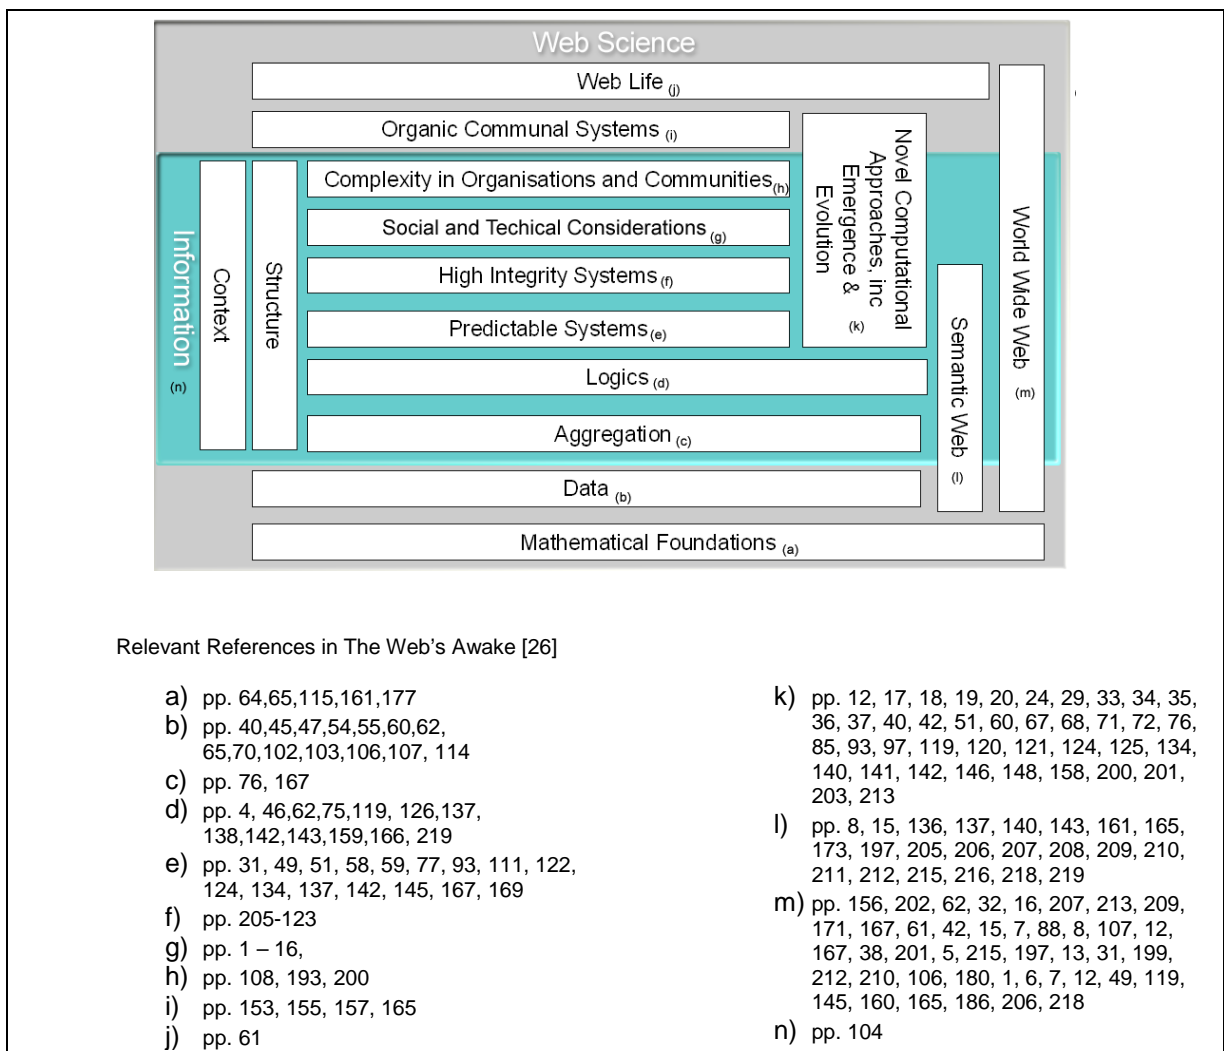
Web Science

Web Life (j)

Organic Communal Systems (i)

Novel Computational Approaches, inc Emergence & Evolution (k)

World Wide Web (m)

Information (n)

Context

Structure

Complexity in Organisations and Communities (h)

Social and Techical Considerations (g)

High Integrity Systems (f)

Predictable Systems (e)

Semantic Web (l)

Logics (d)

Aggregation (c)

Data (b)

Mathematical Foundations (a)

Relevant References in The Web's Awake [26]

a) pp. 64,65,115,161,177
b) pp. 40,45,47,54,55,60,62, 65,70,102,103,106,107, 114
c) pp. 76, 167
d) pp. 4, 46,62,75,119, 126,137, 138,142,143,159,166, 219
e) pp. 31, 49, 51, 58, 59, 77, 93, 111, 122, 124, 134, 137, 142, 145, 167, 169
f) pp. 205-123
g) pp. 1 – 16,
h) pp. 108, 193, 200
i) pp. 153, 155, 157, 165
j) pp. 61

k) pp. 12, 17, 18, 19, 20, 24, 29, 33, 34, 35, 36, 37, 40, 42, 51, 60, 67, 68, 71, 72, 76, 85, 93, 97, 119, 120, 121, 124, 125, 134, 140, 141, 142, 146, 148, 158, 200, 201, 203, 213
l) pp. 8, 15, 136, 137, 140, 143, 161, 165, 173, 197, 205, 206, 207, 208, 209, 210, 211, 212, 215, 216, 218, 219
m) pp. 156, 202, 62, 32, 16, 207, 213, 209, 171, 167, 61, 42, 15, 7, 88, 8, 107, 12, 167, 38, 201, 5, 215, 197, 13, 31, 199, 212, 210, 106, 180, 1, 6, 7, 12, 49, 119, 145, 160, 165, 186, 206, 218
n) pp. 104